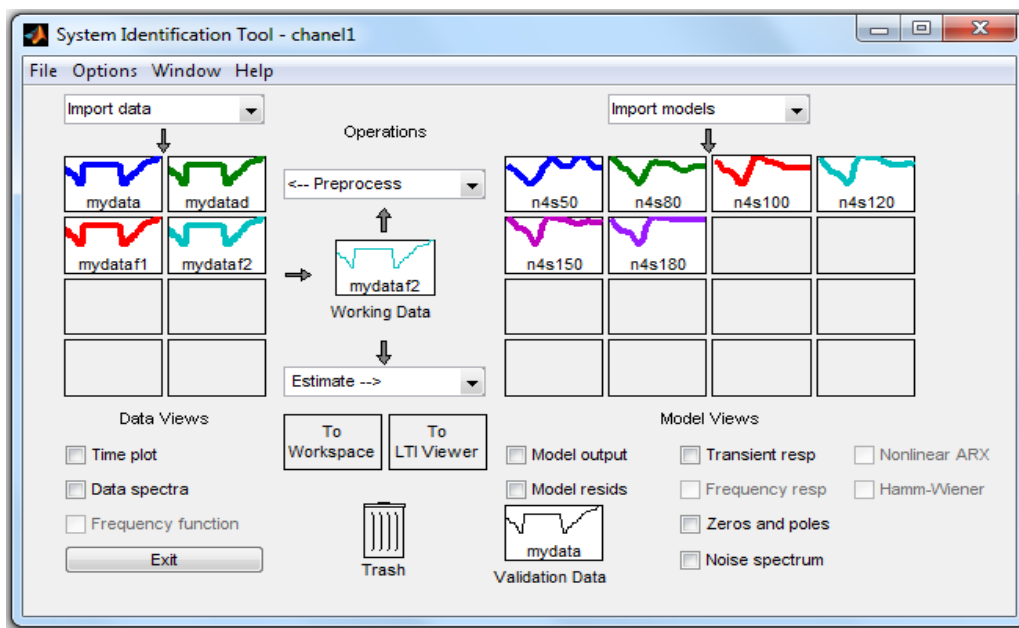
System Identification Tool - chanel1

File Options Window Help

Import data

Operations

Import models

mydata
mydatad
mydataf1
mydataf2

<-- Preprocess

mydataf2
Working Data

Estimate -->

n4s50
n4s80
n4s100
n4s120
n4s150
n4s180

Data Views

To Workspace
To LTI Viewer

Model Views

Time plot
Data spectra
Frequency function

Exit

Trash

Model output
Model resids

mydata
Validation Data

Transient resp
Frequency resp
Zeros and poles
Noise spectrum

Nonlinear ARX
Hamm-Wiener